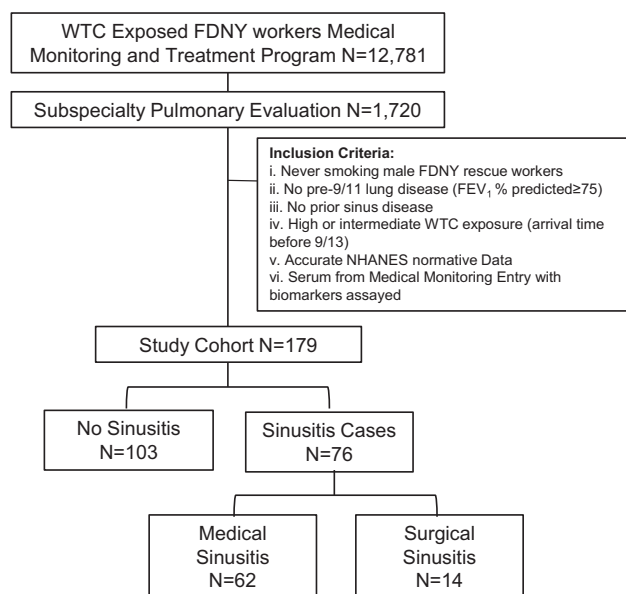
WTC Exposed FDNY workers Medical Monitoring and Treatment Program N=12,781

Subspecialty Pulmonary Evaluation N=1,720

Inclusion Criteria:
i. Never smoking male FDNY rescue workers
ii. No pre-9/11 lung disease (FEV$_1$ % predicted≥75)
iii. No prior sinus disease
iv. High or intermediate WTC exposure (arrival time before 9/13)
v. Accurate NHANES normative Data
vi. Serum from Medical Monitoring Entry with biomarkers assayed

Study Cohort N=179

No Sinusitis N=103

Sinusitis Cases N=76

Medical Sinusitis N=62

Surgical Sinusitis N=14